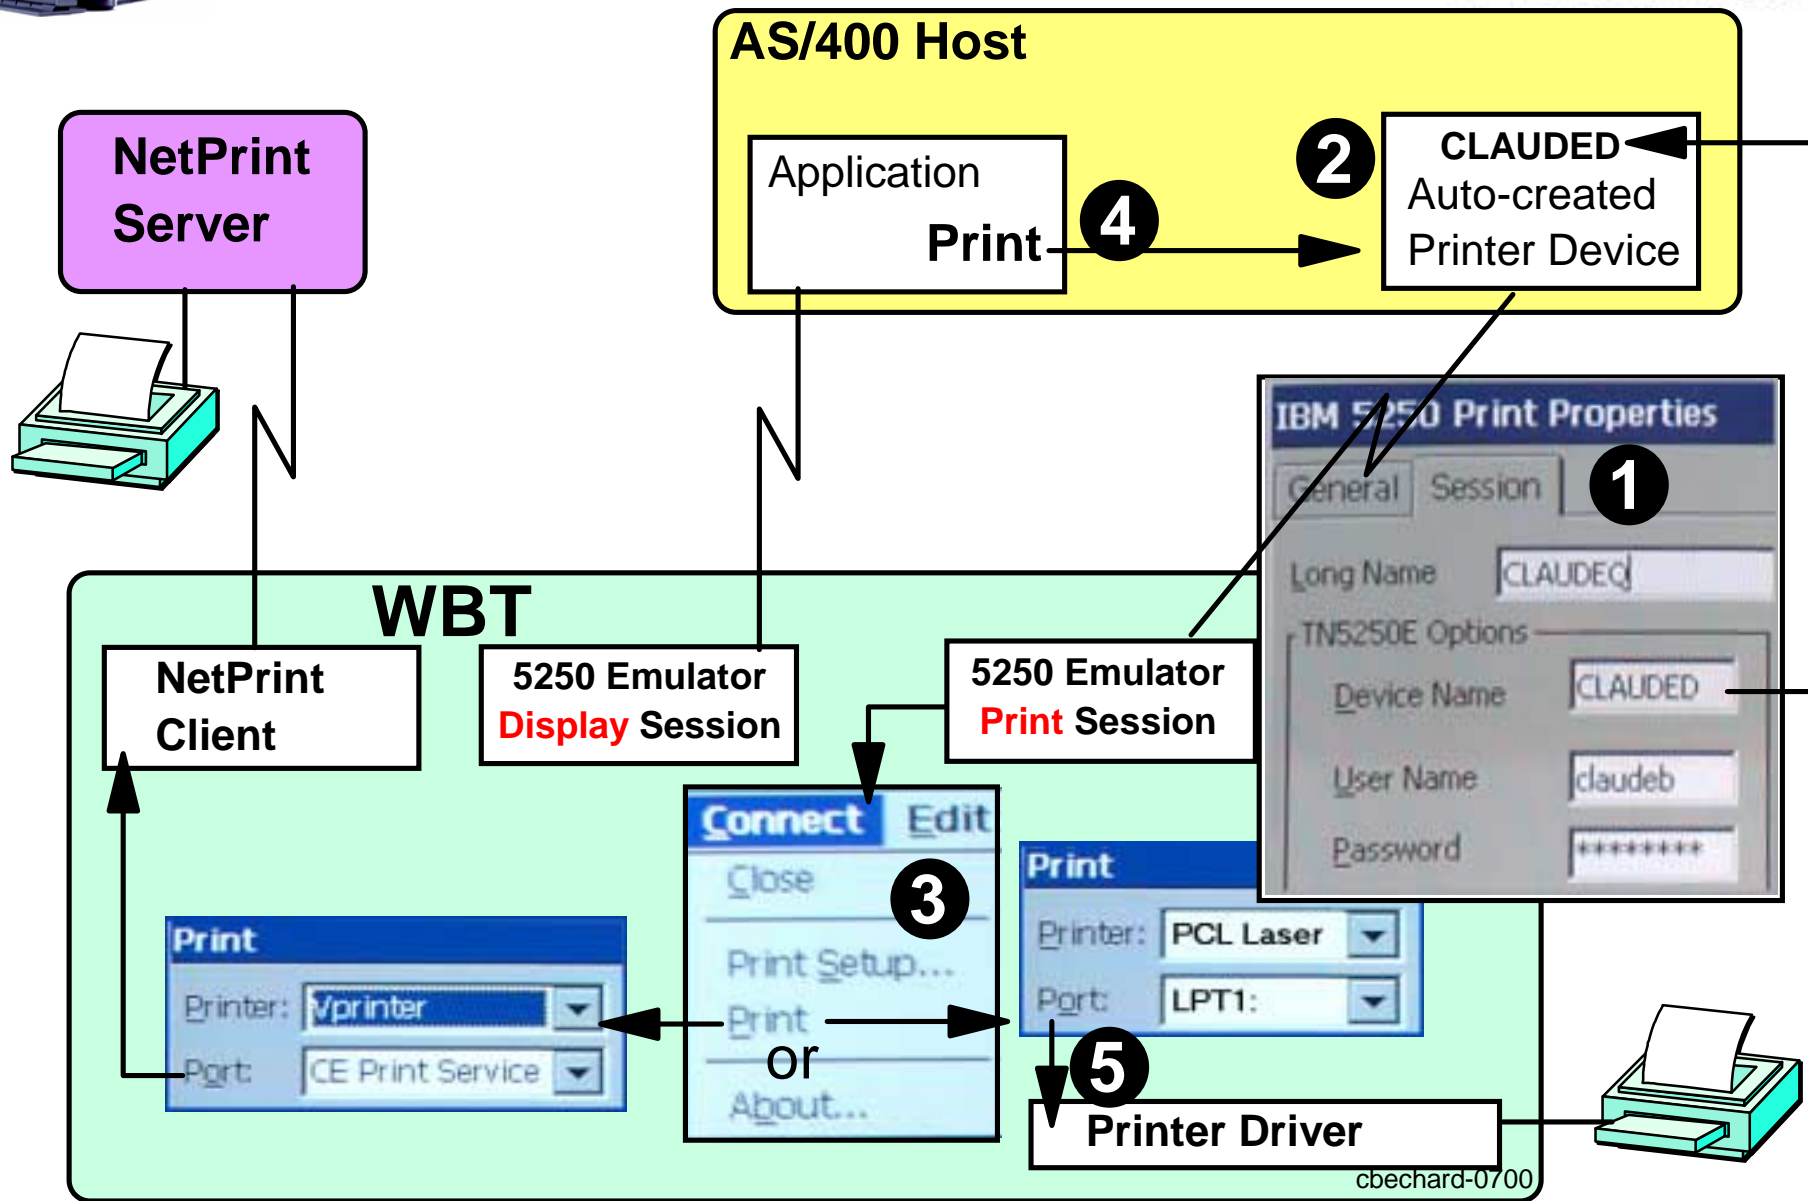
AS/400 Host

NetPrint Server

Application

Print

4

2

CLAUDED
Auto-created
Printer Device

IBM 5250 Print Properties

General Session

1

Long Name CLAUDEQ

TN5250E Options

Device Name CLAUDED

User Name claudeb

Password ********

WBT

NetPrint Client

5250 Emulator
Display Session

5250 Emulator
Print Session

Connect Edit

Close

3

Print Setup...

Print

or

About...

Print

Printer: Vprinter

Port: CE Print Service

Print

Printer: PCL Laser

Port: LPT1:

5

Printer Driver

cbechard-0700